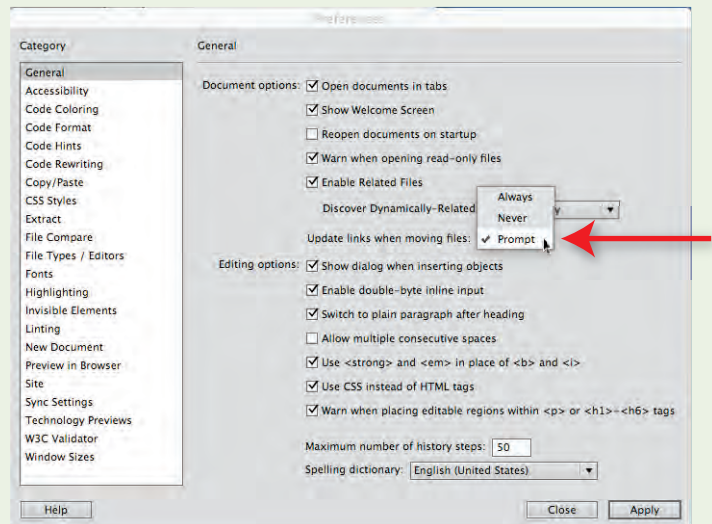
Preferences

Category

General
Accessibility
Code Coloring
Code Format
Code Hints
Code Rewriting
Copy/Paste
CSS Styles
Extract
File Compare
File Types / Editors
Fonts
Highlighting
Invisible Elements
Linting
New Document
Preview in Browser
Site
Sync Settings
Technology Previews
W3C Validator
Window Sizes

General

Document options: Open documents in tabs
Show Welcome Screen
Reopen documents on startup
Warn when opening read-only files
Enable Related Files
Discover Dynamically-Related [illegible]
Update links when moving files:

Always
Never
✓ Prompt

Editing options: Show dialog when inserting objects
Enable double-byte inline input
Switch to plain paragraph after heading
Allow multiple consecutive spaces
Use <strong> and <em> in place of <b> and <i>
Use CSS instead of HTML tags
Warn when placing editable regions within <p> or <h1>-<h6> tags

Maximum number of history steps: 50
Spelling dictionary: English (United States)

Help
Close
Apply